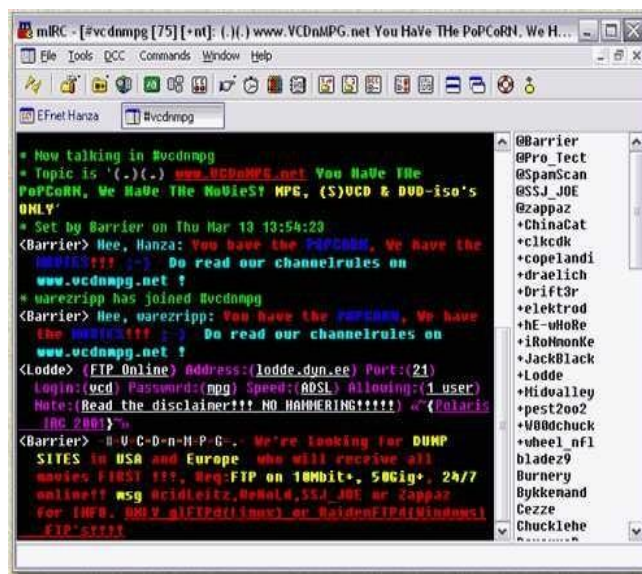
mIRC - [#vcdnmpg [75] [+nt]: (.)(.) www.VCDnMPG.net You HaVe THe PoPCoRN, We H...

File Tools DCC Commands Window Help

EFnet Hanza | #vcdnmpg

* Now talking in #vcdnmpg
* Topic is '(.)(.) www.VCDnMPG.net You HaVe THe PoPCoRN, We HaVe THe MoVieS! MPG, (S)VCD & DVD-iso's ONLY'
* Set by Barrier on Thu Mar 13 13:54:23
<Barrier> Hee, Hanza: You have the POPCORN, We have the MOVIES!!! ;-) Do read our channelrules on www.vcdnmpg.net !
* warezripp has joined #vcdnmpg
<Barrier> Hee, warezripp: You have the POPCORN, We have the MOVIES!!! ;-) Do read our channelrules on www.vcdnmpg.net !
<Lodde> (FTP Online) Address:(lodde.dyn.ee) Port:(21) Login:(vcd) Password:(mpg) Speed:(ADSL) Allowing:(1 user) Note:(Read the disclaimer!!! NO HAMMERING!!!!!) «{Polaris IRC 2001}»
<Barrier> -=V-C-D-n-M-P-G=-. We're looking for DUMP SITES in USA and Europe who will receive all movies FIRST !!!, Req:FTP on 10Mbit+, 50Gig+, 24/7 online!! msg AcidLeitz,NeNaLd,SSJ_JOE or Zappaz for INFO. ONLY glFTPd(linux) or RaidenFTPd(Windows) FTP's!!!!

@Barrier
@Pro_Tect
@SpamScan
@SSJ_JOE
@zappaz
+ChinaCat
+clkcdk
+copelandi
+draelich
+Drift3r
+elektrod
+hE-wHoRe
+iRoHmonKe
+JackBlack
+Lodde
+Midvalley
+pest2oo2
+V80dchuck
+wheel_nfl
bladez9
Burnery
Bykkenand
Cezze
Chucklehe